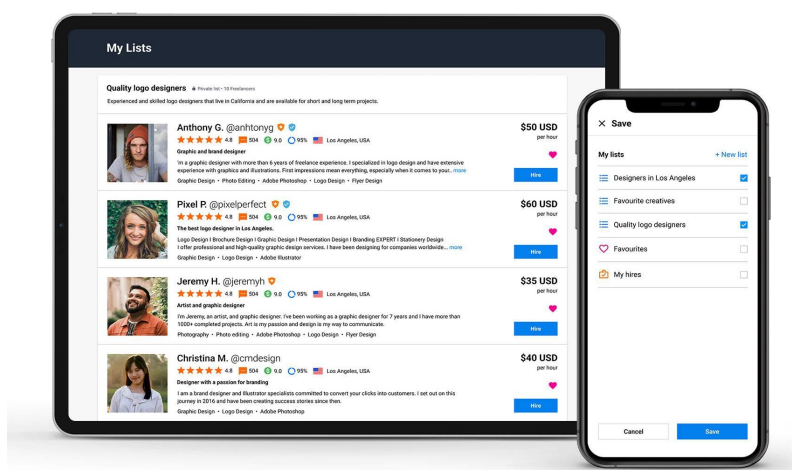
My Lists

Quality logo designers • Private list • 10 Freelancers

Experienced and skilled logo designers that live in California and are available for short and long term projects.

Anthony G. @anhtonyg
4.8 504 9.0 95% Los Angeles, USA
Graphic and brand designer
I'm a graphic designer with more than 6 years of freelance experience. I specialized in logo design and have extensive experience with graphics and illustrations. First impressions mean everything, especially when it comes to your... more
Graphic Design • Photo Editing • Adobe Photoshop • Logo Design • Flyer Design
$50 USD
per hour
Hire

Pixel P. @pixelperfect
4.8 504 9.0 95% Los Angeles, USA
The best logo designer in Los Angeles.
Logo Design | Brochure Design | Graphic Design | Presentation Design | Branding EXPERT | Stationery Design
I offer professional and high-quality graphic design services. I have been designing for customers worldwide... more
Graphic Design • Logo Design • Adobe Illustrator
$60 USD
per hour
Hire

Jeremy H. @jeremyh
4.8 504 9.0 95% Los Angeles, USA
Artist and graphic designer
I'm Jeremy, an artist, and graphic designer. I've been working as a graphic designer for 7 years and I have more than 1000+ completed projects. Art is my passion and design is my way to communicate.
Photography • Photo editing • Adobe Photoshop • Logo Design • Flyer Design
$35 USD
per hour
Hire

Christina M. @cmdesign
4.8 504 9.0 95% Los Angeles, USA
Designer with a passion for branding
I am a brand designer and illustrator specialists committed to convert your clicks into customers. I set out on this journey in 2016 and have been creating success stories since then.
Graphic Design • Logo Design • Adobe Photoshop
$40 USD
per hour
Hire

Save

My lists
+ New list
Designers in Los Angeles
Favourite creatives
Quality logo designers
Favourites
My hires

Cancel
Save